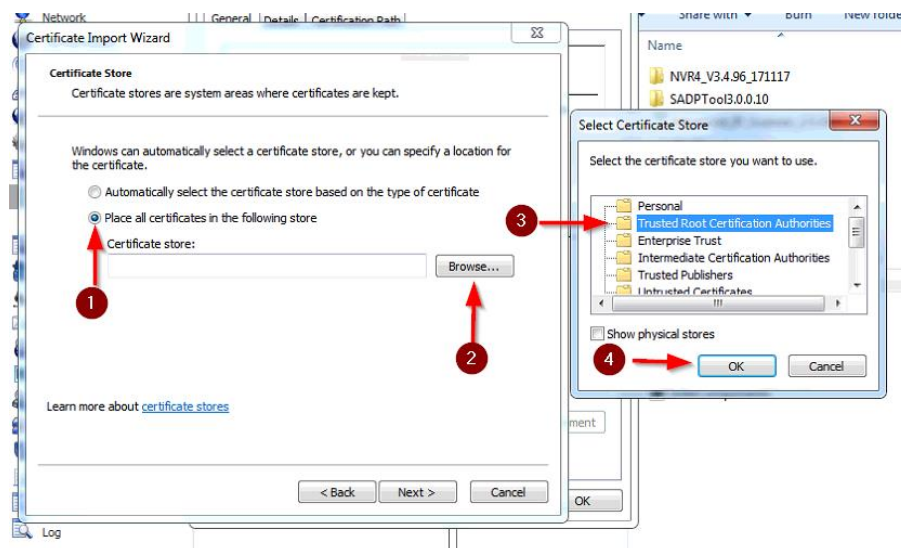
Network
General
Details
Certification Path
Share with
Burn
New folde
Name
NVR4_V3.4.96_171117
SADPTool3.0.0.10

Certificate Import Wizard

Certificate Store
Certificate stores are system areas where certificates are kept.

Windows can automatically select a certificate store, or you can specify a location for the certificate.

Automatically select the certificate store based on the type of certificate
Place all certificates in the following store
Certificate store:
Browse...

1
2

Learn more about certificate stores

< Back
Next >
Cancel

Select Certificate Store
Select the certificate store you want to use.
Personal
Trusted Root Certification Authorities
Enterprise Trust
Intermediate Certification Authorities
Trusted Publishers
Untrusted Certificates
3
Show physical stores
4
OK
Cancel

ment
OK
Log